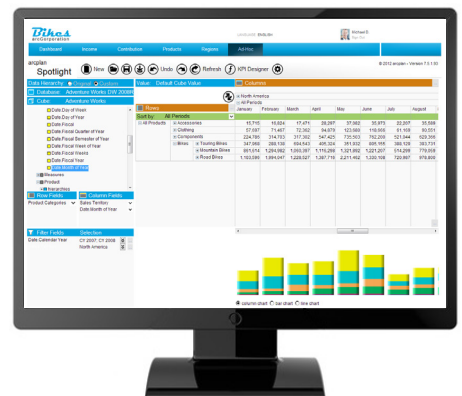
Bikes
arcCorporation

Michael S.

Dashboard
Income
Contribution
Products
Regions
Ad-Hoc

arcplan
Spotlight

New
Undo
Refresh
KPI Designer

© 2012 arcplan - Version 7.1.1.00

Data Hierarchy
Database Adventure Works DW 2008R2
Cube Adventure Works

Date.Day of Week
Date.Day of Year
Date.Fiscal
Date.Fiscal Quarter of Year
Date.Fiscal Semester of Year
Date.Fiscal Week
Date.Fiscal Weeks
Date.Month of Year
Measures
Product

Row Fields
Column Fields
Product Categories
Sales Territory
Date.Month of Year

Filter Fields
Selection
Date.Calendar Year
CY 2007, CY 2008
North America

Value Default Cube Value
Columns
North America
All Periods

Rows
Sort by All Periods

| | | January | February | March | April | May | June | July | August |
|---|---|---|---|---|---|---|---|---|---|
| All Products | Accessories | 15,710 | 16,624 | 17,471 | 28,297 | 37,963 | 35,970 | 32,007 | 35,588 |
| | Clothing | 57,597 | 71,487 | 72,362 | 94,978 | 123,988 | 116,906 | 91,169 | 80,551 |
| | Components | 224,786 | 314,763 | 317,302 | 547,425 | 725,563 | 762,206 | 521,544 | 629,395 |
| | Bikes Touring Bikes | 347,068 | 289,138 | 604,543 | 495,304 | 351,932 | 605,185 | 389,128 | 383,731 |
| | Mountain Bikes | 861,614 | 1,294,962 | 1,363,387 | 1,116,269 | 1,221,362 | 1,221,207 | 614,209 | 779,658 |
| | Road Bikes | 1,163,099 | 1,894,047 | 1,228,027 | 1,397,716 | 2,211,462 | 1,220,108 | 720,897 | 978,630 |

column chart
bar chart
line chart